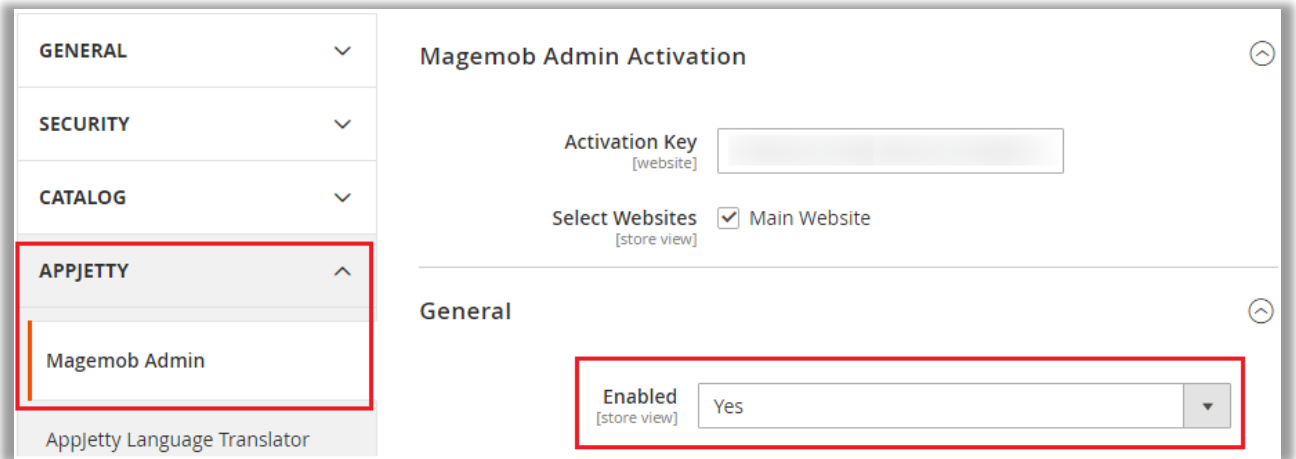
GENERAL

SECURITY

CATALOG

APPJETTY

Magemob Admin

AppJetty Language Translator

Magemob Admin Activation

Activation Key
[website]

Select Websites
[store view]

Main Website

General

Enabled
[store view]

Yes